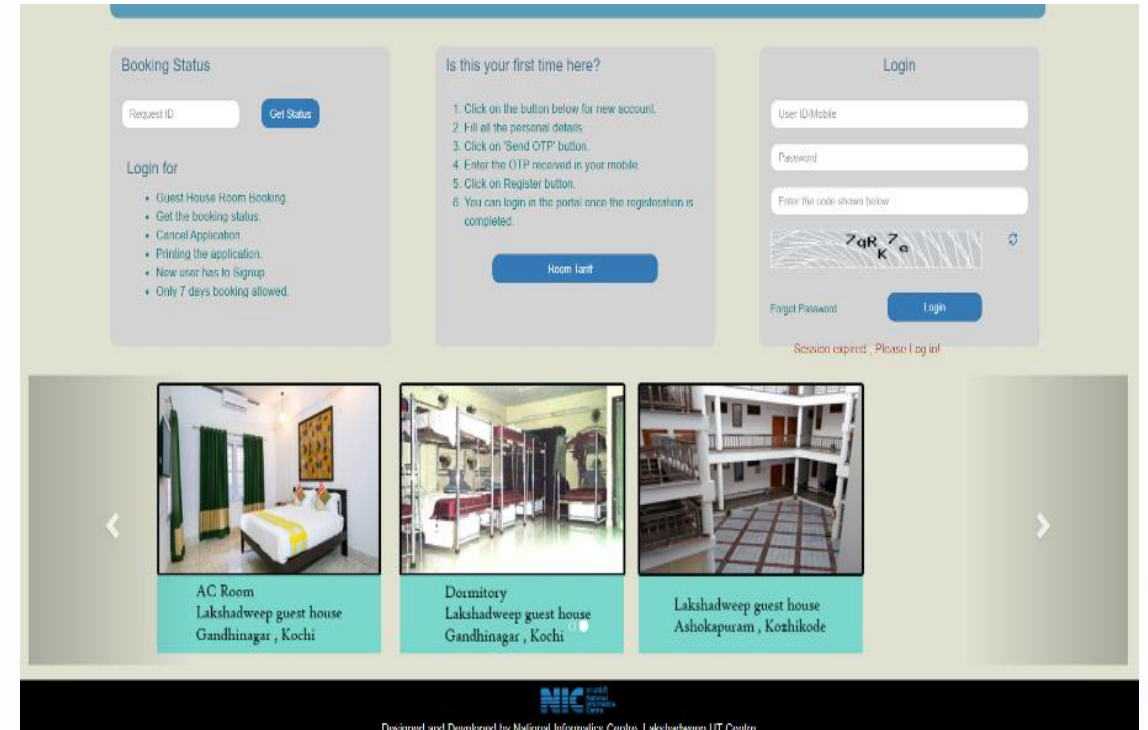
Booking Status

Request ID

Get Status

Login for

- Guest House Room Booking.
- Get the booking status.
- Cancel Application.
- Printing the application.
- New user has to Signup.
- Only 7 days booking allowed.

Is this your first time here?

1. Click on the button below for new account.
2. Fill all the personal details.
3. Click on 'Send OTP' button.
4. Enter the OTP received in your mobile.
5. Click on Register button.
6. You can login in the portal once the registration is completed.

Room Tariff

Login

User ID/Mobile

Password

Enter the code shown below

7gRK7e

Forgot Password

Login

Session expired , Please Log in!

AC Room
Lakshadweep guest house
Gandhinagar , Kochi

Dormitory
Lakshadweep guest house
Gandhinagar , Kochi

Lakshadweep guest house
Ashokapuram , Kozhikode

NIC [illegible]

Designed and Developed by National Informatics Centre, Lakshadweep UT Centre